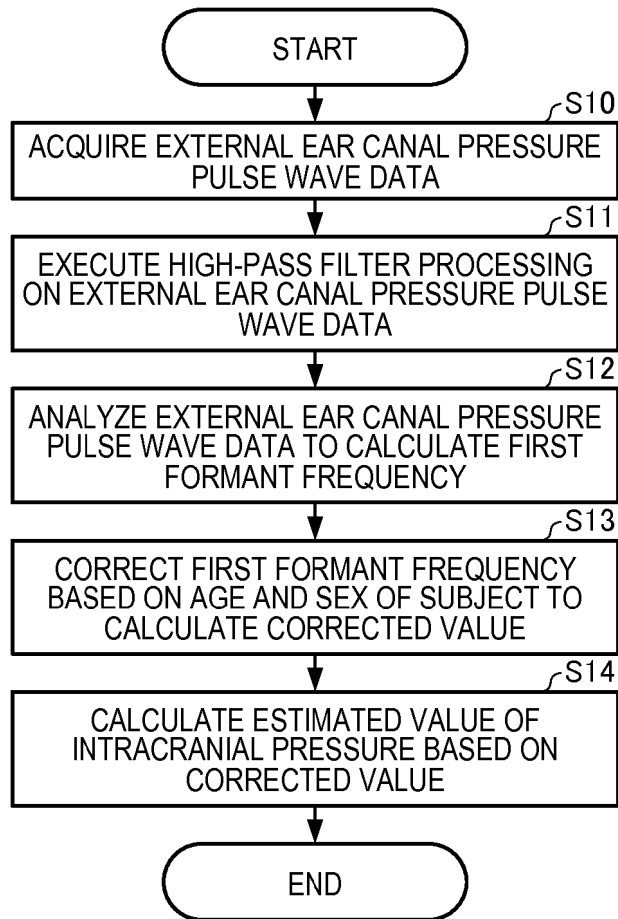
START

S10

ACQUIRE EXTERNAL EAR CANAL PRESSURE PULSE WAVE DATA

S11

EXECUTE HIGH-PASS FILTER PROCESSING ON EXTERNAL EAR CANAL PRESSURE PULSE WAVE DATA

S12

ANALYZE EXTERNAL EAR CANAL PRESSURE PULSE WAVE DATA TO CALCULATE FIRST FORMANT FREQUENCY

S13

CORRECT FIRST FORMANT FREQUENCY BASED ON AGE AND SEX OF SUBJECT TO CALCULATE CORRECTED VALUE

S14

CALCULATE ESTIMATED VALUE OF INTRACRANIAL PRESSURE BASED ON CORRECTED VALUE

END